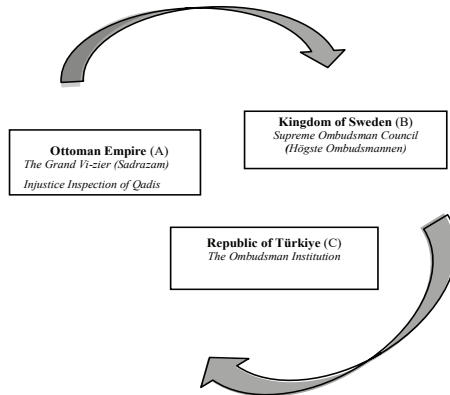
Ottoman Empire (A)
The Grand Vi-zier (Sadrazam)

Injustice Inspection of Qadis

Kingdom of Sweden (B)
Supreme Ombudsman Council
(Högste Ombudsmannen)

Republic of Türkiye (C)
The Ombudsman Institution